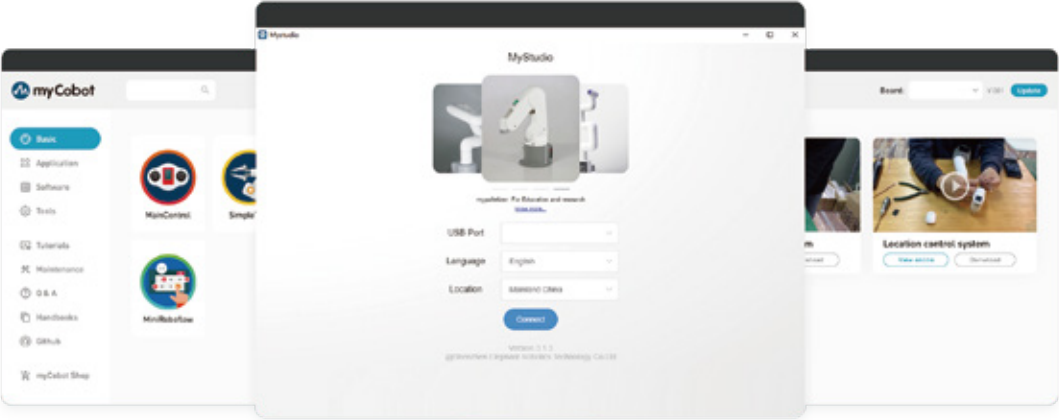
myCobot

Basic
Application
Software
Tools
Tutorials
Maintenance
Q & A
Handbooks
Github
myCobot Shop

MainControl
Simple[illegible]
MiniRoboflow

MyStudio

MyStudio

myCobot: For Education and research
know more...

USB Port
Language English
Location Mainland China

Connect

Version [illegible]
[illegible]

Board: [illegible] Update

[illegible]m
Download

Location control system
View article
Download